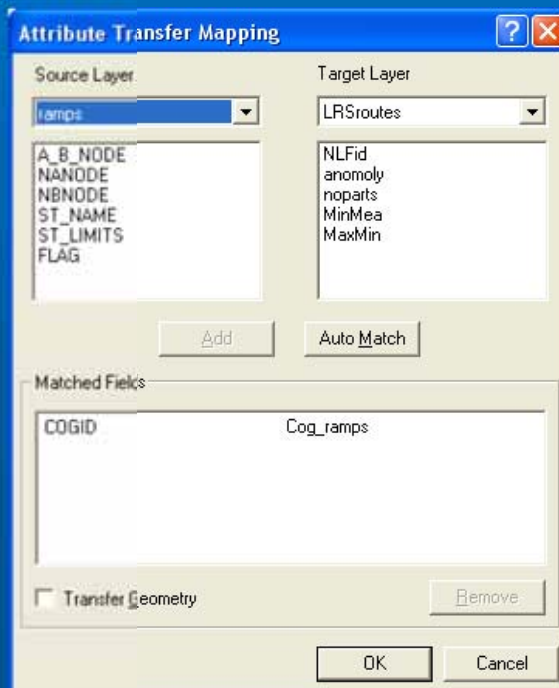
Attribute Transfer Mapping

Source Layer

ramps

A_B_NODE
NANODE
NBNODE
ST_NAME
ST_LIMITS
FLAG

Target Layer

LRSroutes

NLFid
anomoly
noparts
MinMea
MaxMin

Add

Auto Match

Matched Fields

COGID

Cog_ramps

Transfer Geometry

Remove

OK

Cancel